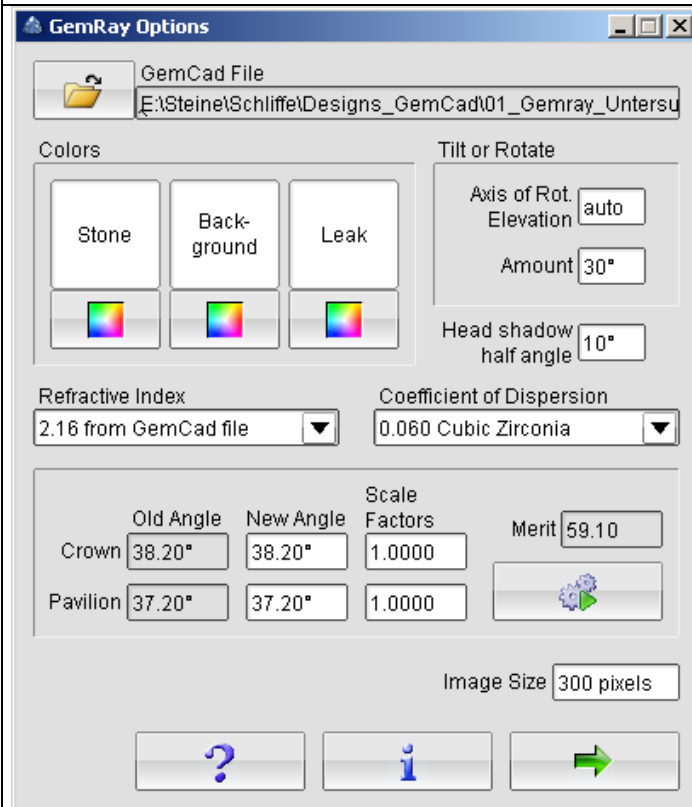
GemRay Options

GemCad File
E:\Steine\Schliffe\Designs_GemCad\01_Gemray_Untersu

Colors

Stone

Back-ground

Leak

Tilt or Rotate

Axis of Rot. Elevation auto

Amount 30°

Head shadow half angle 10°

Refractive Index
2.16 from GemCad file

Coefficient of Dispersion
0.060 Cubic Zirconia

| | Old Angle | New Angle | Scale Factors |
|---|---|---|---|
| Crown | 38.20° | 38.20° | 1.0000 |
| Pavilion | 37.20° | 37.20° | 1.0000 |

Merit 59.10

Image Size 300 pixels

?

i